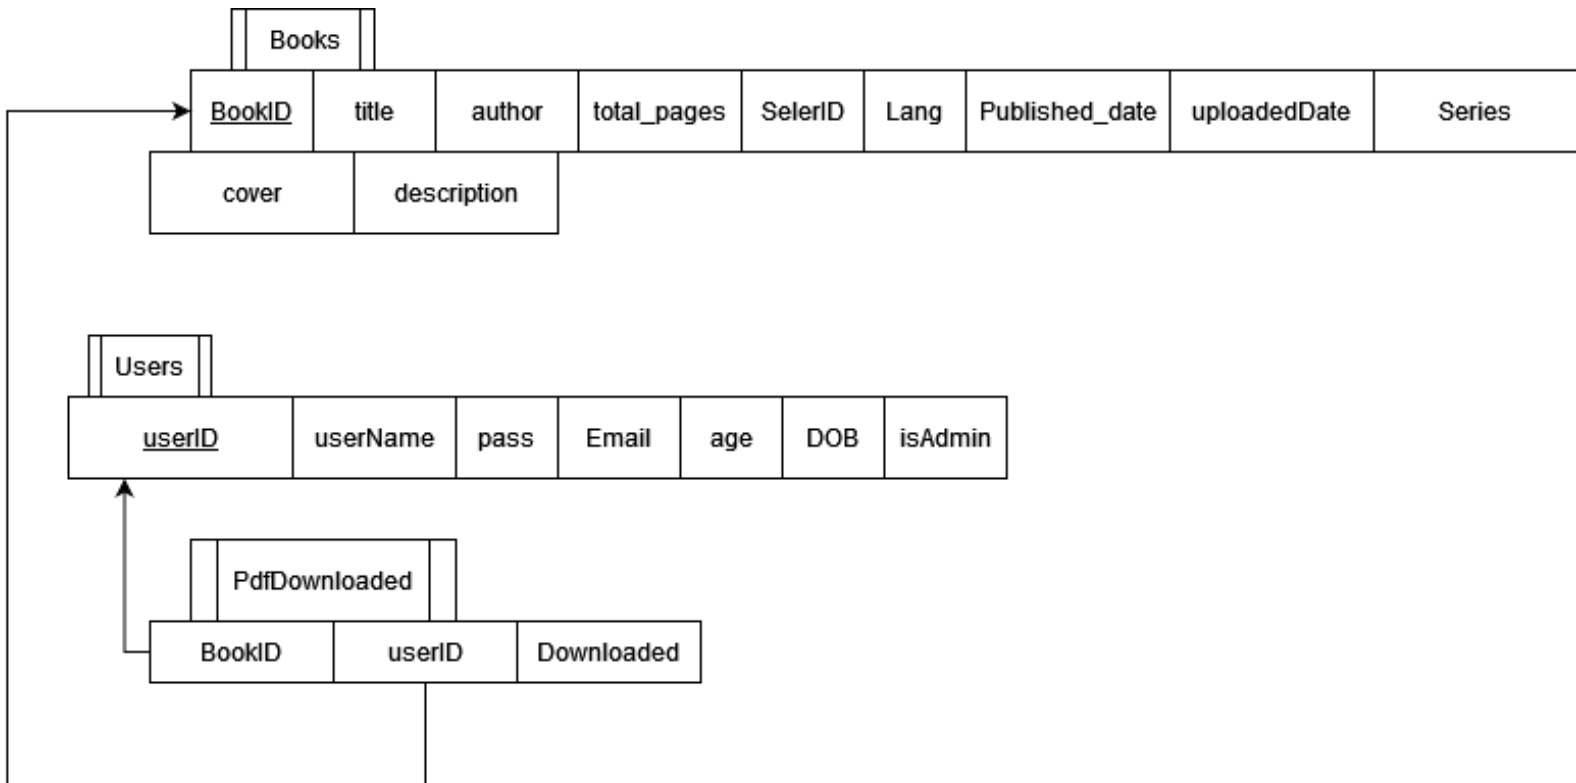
Books

| BookID | title | author | total_pages | SelerID | Lang | Published_date | uploadedDate | Series |
|---|---|---|---|---|---|---|---|---|

| cover | description |
|---|---|

Users

| userID | userName | pass | Email | age | DOB | isAdmin |
|---|---|---|---|---|---|---|

PdfDownloaded

| BookID | userID | Downloaded |
|---|---|---|